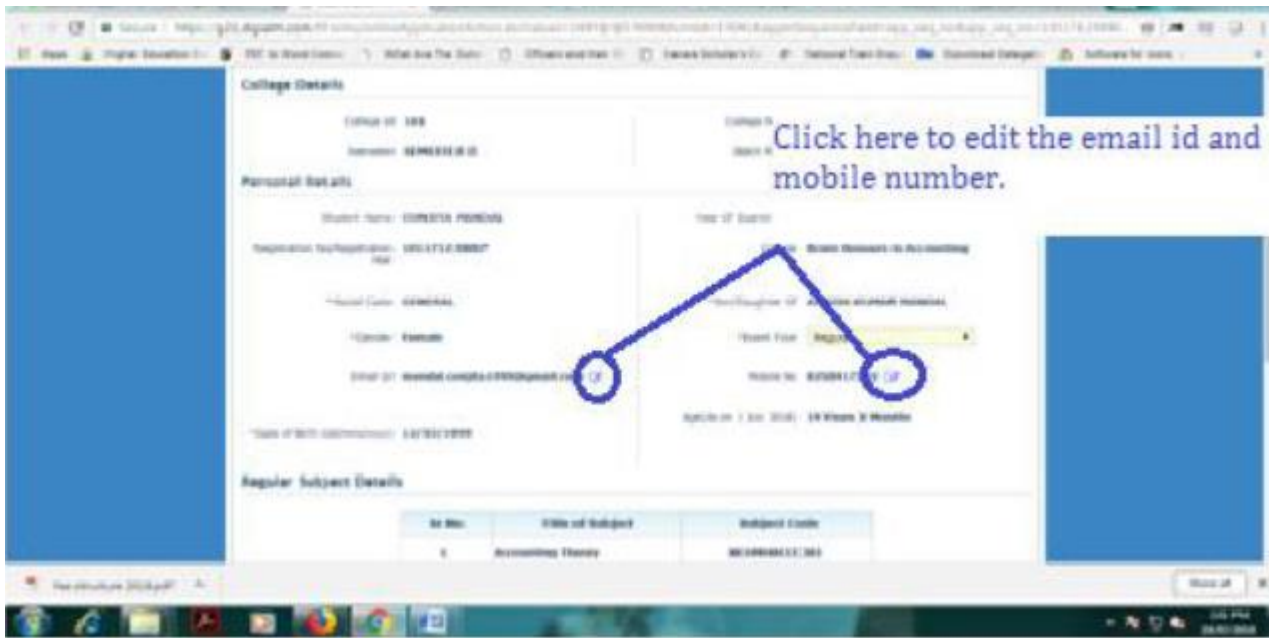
College Details

College Id: 169

Semester: SEMESTER II

Personal Details

Student Name: COMPITA MONDAL

Registration No/Registration Year: 1011712-00007

*Social Caste: GENERAL

*Gender: Female

Email Id: mondal.compita.1999@gmail.com

*Date of Birth (dd/mm/yyyy): 12/02/1999

Year Of Exam

Course: Bcom Honours in Accounting

Son/Daughter Of: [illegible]

*Exam Type: Regular

Mobile No: 8250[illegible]

Age(As on 1 Jan 2018): 19 Years 3 Months

Click here to edit the email id and mobile number.

Regular Subject Details

| Sr No. | Title of Subject | Subject Code |
|---|---|---|
| 1 | Accounting Theory | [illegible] |

Show all